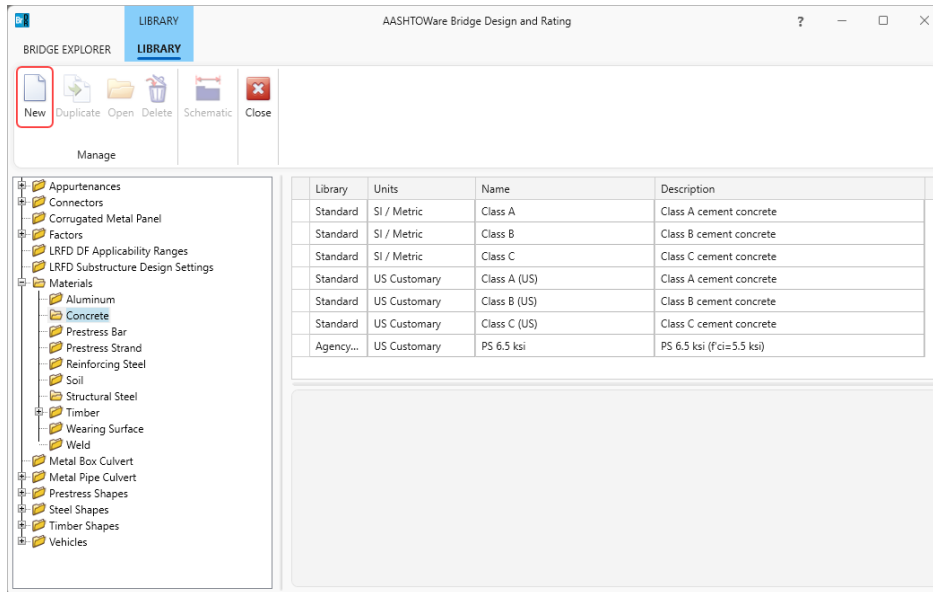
LIBRARY

AASHTOWare Bridge Design and Rating

?

BRIDGE EXPLORER LIBRARY

New Duplicate Open Delete Schematic Close

Manage

Appurtenances
Connectors
Corrugated Metal Panel
Factors
LRFD DF Applicability Ranges
LRFD Substructure Design Settings
Materials
Aluminum
Concrete
Prestress Bar
Prestress Strand
Reinforcing Steel
Soil
Structural Steel
Timber
Wearing Surface
Weld
Metal Box Culvert
Metal Pipe Culvert
Prestress Shapes
Steel Shapes
Timber Shapes
Vehicles

| Library | Units | Name | Description |
|---|---|---|---|
| Standard | SI / Metric | Class A | Class A cement concrete |
| Standard | SI / Metric | Class B | Class B cement concrete |
| Standard | SI / Metric | Class C | Class C cement concrete |
| Standard | US Customary | Class A (US) | Class A cement concrete |
| Standard | US Customary | Class B (US) | Class B cement concrete |
| Standard | US Customary | Class C (US) | Class C cement concrete |
| Agency... | US Customary | PS 6.5 ksi | PS 6.5 ksi (f'ci=5.5 ksi) |